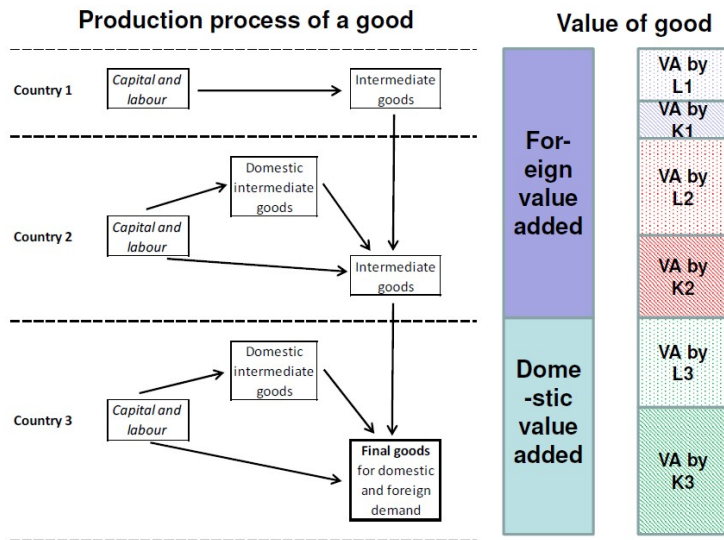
Production process of a good

Value of good

Country 1

Capital and labour

Intermediate goods

Country 2

Domestic intermediate goods

Capital and labour

Intermediate goods

Country 3

Domestic intermediate goods

Capital and labour

Final goods for domestic and foreign demand

Foreign value added

Domestic value added

VA by L1

VA by K1

VA by L2

VA by K2

VA by L3

VA by K3